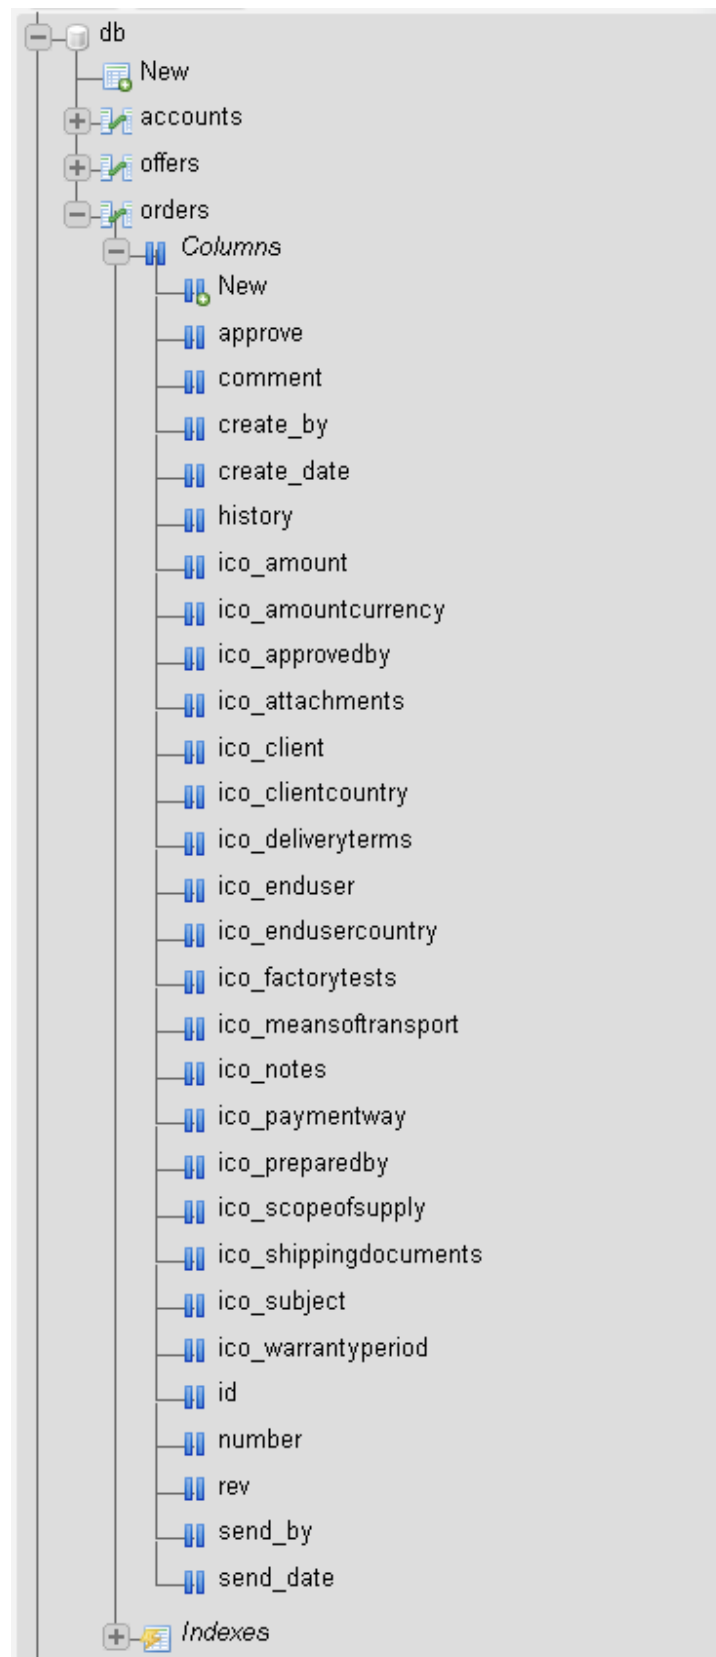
db
New
accounts
offers
orders
Columns
New
approve
comment
create_by
create_date
history
ico_amount
ico_amountcurrency
ico_approvedby
ico_attachments
ico_client
ico_clientcountry
ico_deliveryterms
ico_enduser
ico_endusercountry
ico_factorytests
ico_meansoftransport
ico_notes
ico_paymentway
ico_preparedby
ico_scopeofsupply
ico_shippingdocuments
ico_subject
ico_warrantyperiod
id
number
rev
send_by
send_date
Indexes